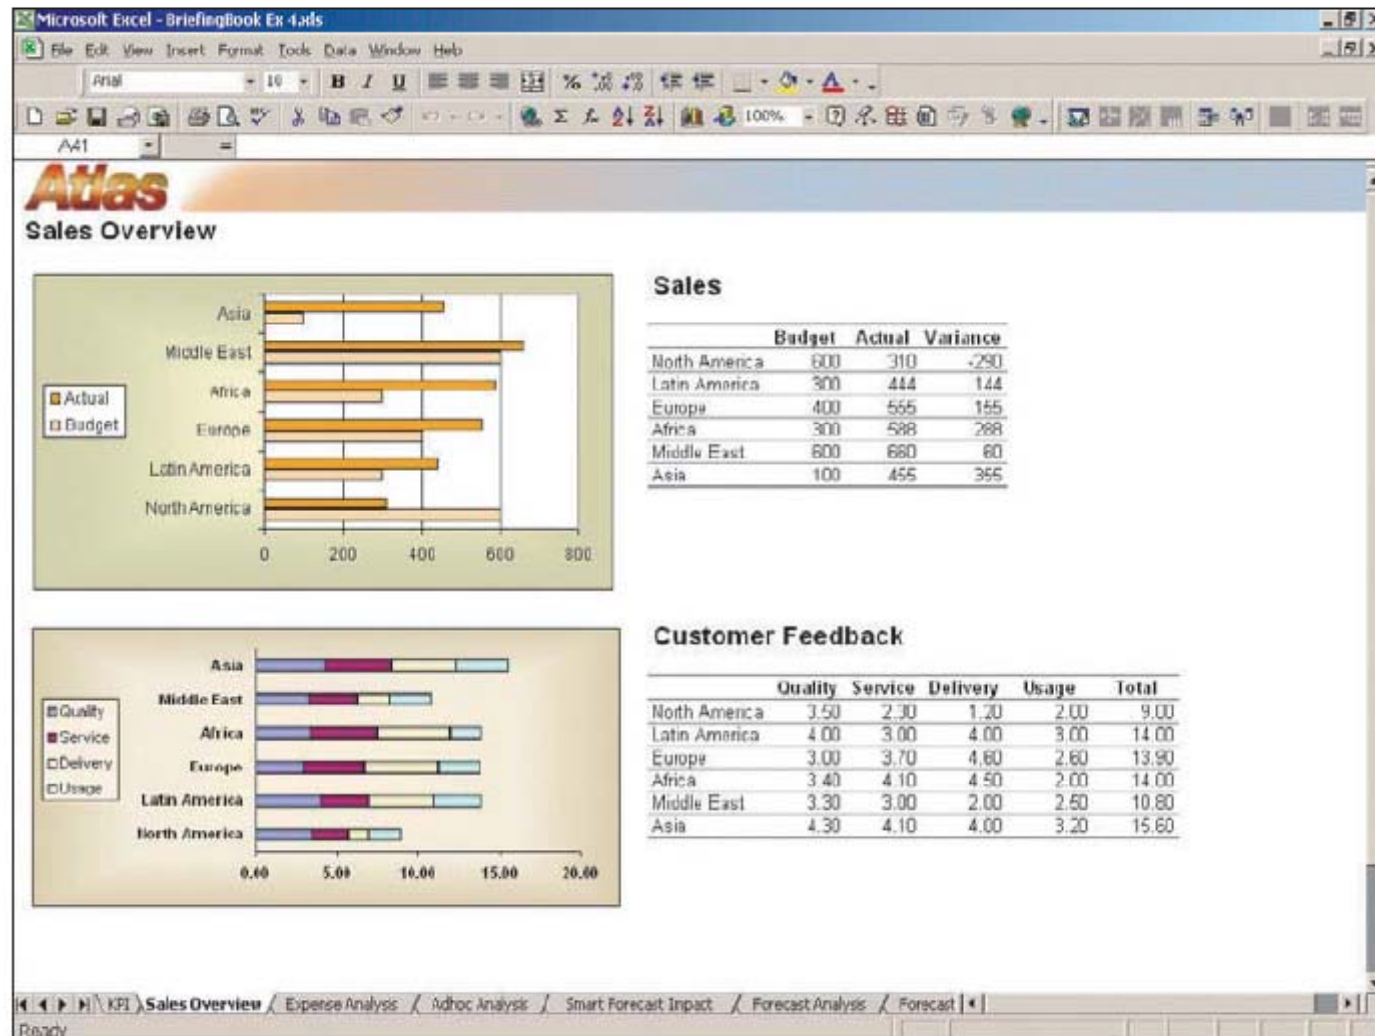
Microsoft Excel - BriefingBook Ex 4.xls

File Edit View Insert Format Tools Data Window Help

Arial 10 B I U % 100%

A41 =

Atlas

Sales Overview

Asia
Middle East
Africa
Europe
Latin America
North America

Actual
Budget

0 200 400 600 800

Sales

| | Budget | Actual | Variance |
|---|---|---|---|
| North America | 600 | 310 | -290 |
| Latin America | 300 | 444 | 144 |
| Europe | 400 | 555 | 155 |
| Africa | 300 | 588 | 288 |
| Middle East | 600 | 680 | 80 |
| Asia | 100 | 455 | 355 |

Asia
Middle East
Africa
Europe
Latin America
North America

Quality
Service
Delivery
Usage

0.00 5.00 10.00 15.00 20.00

Customer Feedback

| | Quality | Service | Delivery | Usage | Total |
|---|---|---|---|---|---|
| North America | 3.50 | 2.30 | 1.20 | 2.00 | 9.00 |
| Latin America | 4.00 | 3.00 | 4.00 | 3.00 | 14.00 |
| Europe | 3.00 | 3.70 | 4.60 | 2.60 | 13.90 |
| Africa | 3.40 | 4.10 | 4.50 | 2.00 | 14.00 |
| Middle East | 3.30 | 3.00 | 2.00 | 2.50 | 10.80 |
| Asia | 4.30 | 4.10 | 4.00 | 3.20 | 15.60 |

KPI Sales Overview Expense Analysis Adhoc Analysis Smart Forecast Impact Forecast Analysis Forecast

Ready